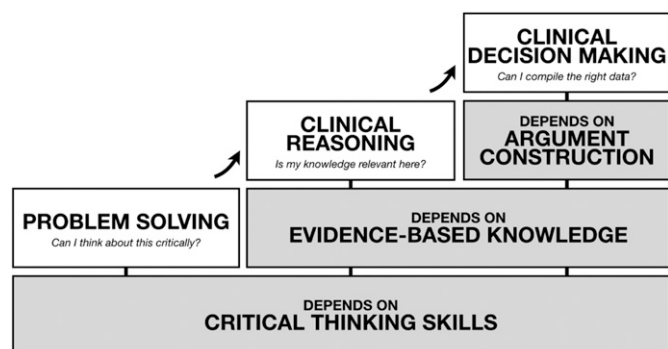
CLINICAL DECISION MAKING
Can I compile the right data?

CLINICAL REASONING
Is my knowledge relevant here?

DEPENDS ON
ARGUMENT CONSTRUCTION

PROBLEM SOLVING
Can I think about this critically?

DEPENDS ON
EVIDENCE-BASED KNOWLEDGE

DEPENDS ON
CRITICAL THINKING SKILLS